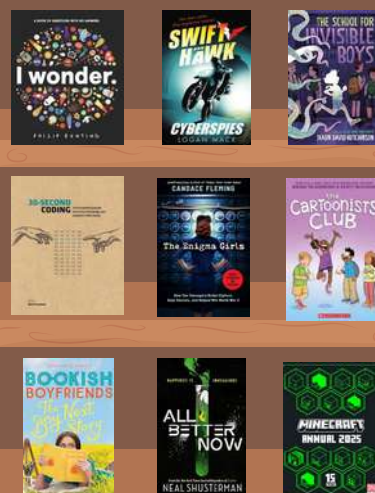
I wonder.

PHILIP BUNTING

SWIFT HAWK

CYBERSPIES

LOGAN MACX

THE SCHOOL FOR INVISIBLE BOYS

SHAWN DAVID HUTCHINSON

30-SECOND CODING

CANDACE FLEMING

The Enigma Girls

THE CARTOONISTS CLUB

BOOKISH BOYFRIENDS

The Next Big Story

ALL BETTER NOW

NEAL SHUSTERMAN

MINECRAFT ANNUAL 2025